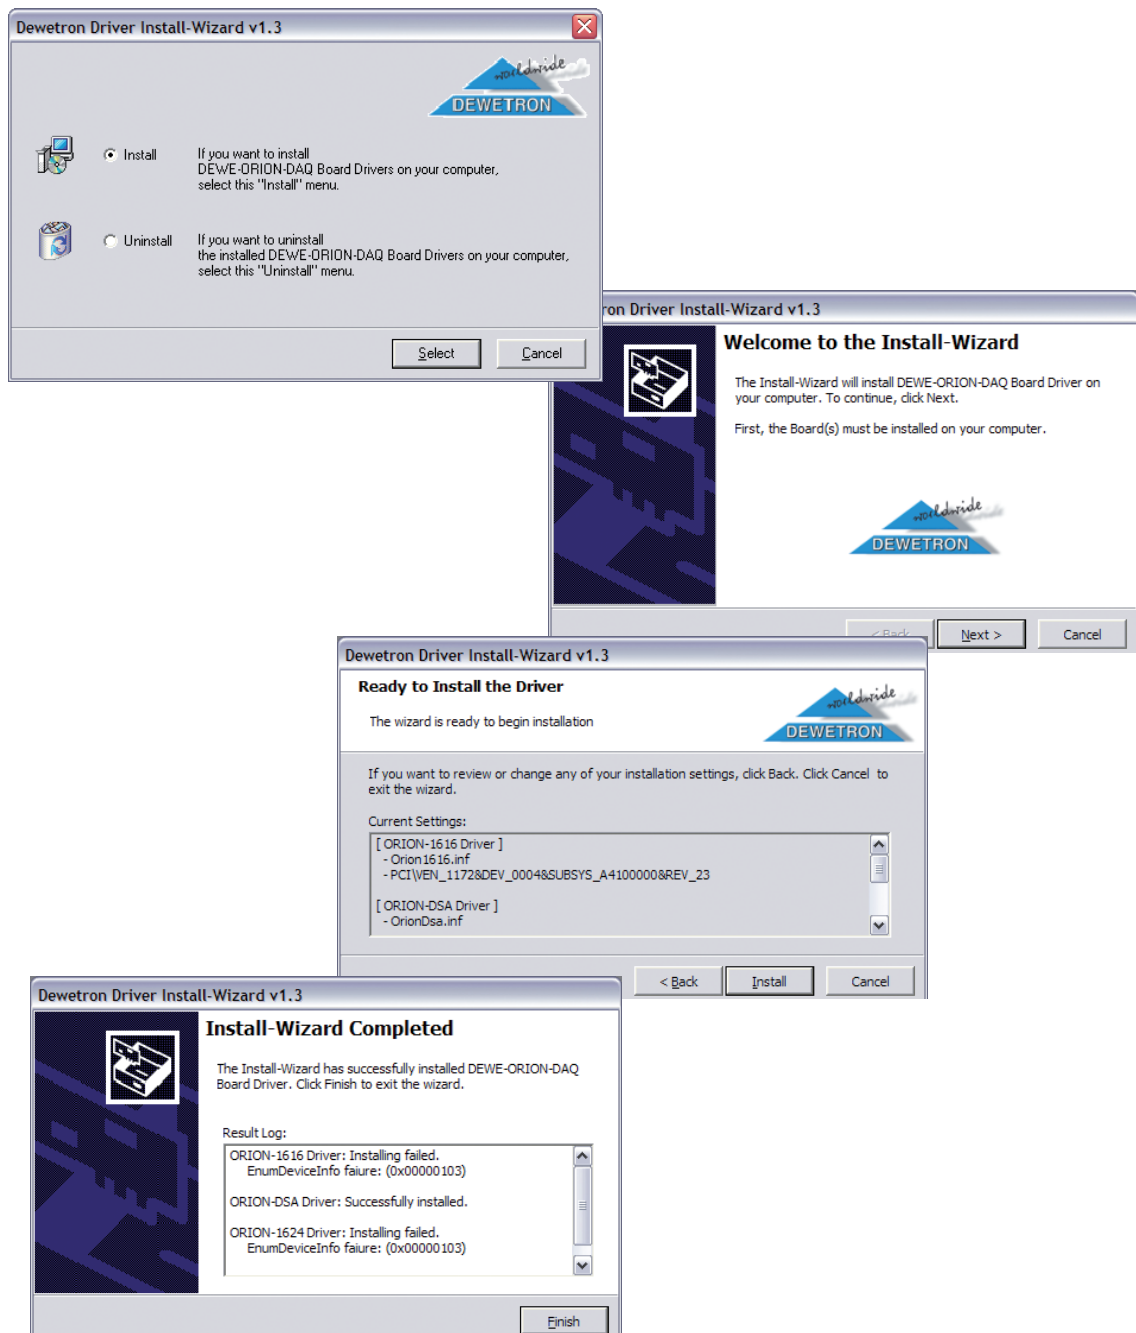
Dewetron Driver Install-Wizard v1.3

worldwide
DEWETRON

Install

If you want to install DEWE-ORION-DAQ Board Drivers on your computer, select this "Install" menu.

Uninstall

If you want to uninstall the installed DEWE-ORION-DAQ Board Drivers on your computer, select this "Uninstall" menu.

Select Cancel

ron Driver Install-Wizard v1.3

Welcome to the Install-Wizard

The Install-Wizard will install DEWE-ORION-DAQ Board Driver on your computer. To continue, click Next.

First, the Board(s) must be installed on your computer.

worldwide
DEWETRON

< Back Next > Cancel

Dewetron Driver Install-Wizard v1.3

Ready to Install the Driver

The wizard is ready to begin installation

worldwide
DEWETRON

If you want to review or change any of your installation settings, click Back. Click Cancel to exit the wizard.

Current Settings:
[ ORION-1616 Driver ]
- Orion1616.inf
- PCI\VEN_1172&DEV_0004&SUBSYS_A4100000&REV_23

[ ORION-DSA Driver ]
- OrionDsa.inf

< Back Install Cancel

Dewetron Driver Install-Wizard v1.3

Install-Wizard Completed

The Install-Wizard has successfully installed DEWE-ORION-DAQ Board Driver. Click Finish to exit the wizard.

Result Log:
ORION-1616 Driver: Installing failed.
EnumDeviceInfo faiure: (0x00000103)

ORION-DSA Driver: Successfully installed.

ORION-1624 Driver: Installing failed.
EnumDeviceInfo faiure: (0x00000103)

Finish